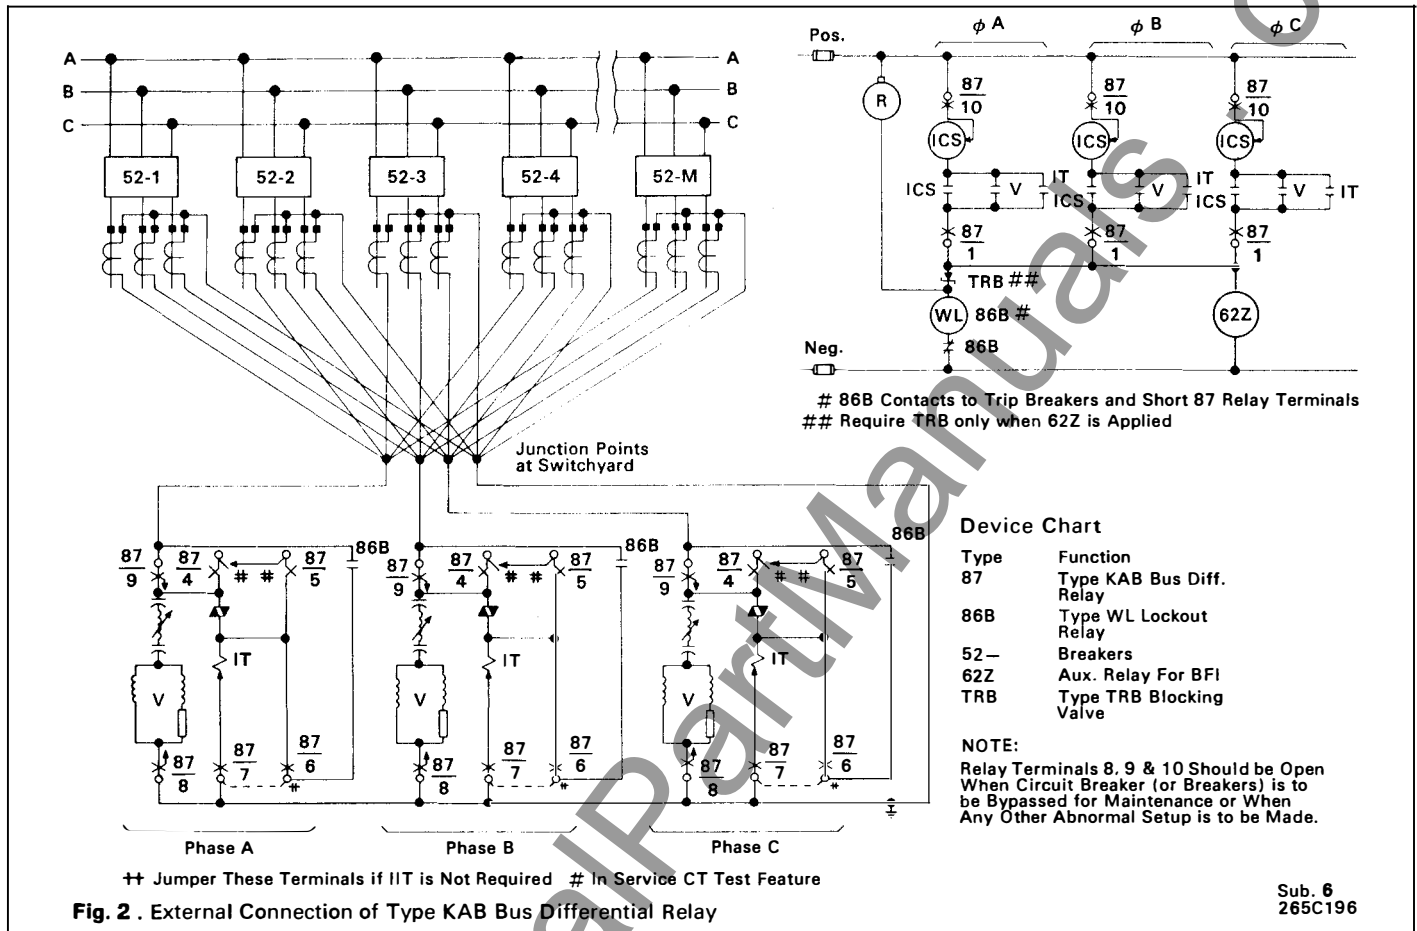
A B C A B C

52-1 52-2 52-3 52-4 52-M

Junction Points at Switchyard

Pos. $\phi$ A $\phi$ B $\phi$ C

R

$\frac{87}{10}$ $\frac{87}{10}$ $\frac{87}{10}$

ICS ICS ICS

ICS V IT ICS V IT ICS V IT

$\frac{87}{1}$ $\frac{87}{1}$ $\frac{87}{1}$

TRB ##

WL 86B #

62Z

Neg. 86B

# 86B Contacts to Trip Breakers and Short 87 Relay Terminals
## Require TRB only when 62Z is Applied

$\frac{87}{9}$ $\frac{87}{4}$ # # $\frac{87}{5}$ 86B
V IT
$\frac{87}{8}$ $\frac{87}{7}$ $\frac{87}{6}$

Phase A Phase B Phase C

Device Chart

| Type | Function |
|---|---|
| 87 | Type KAB Bus Diff. Relay |
| 86B | Type WL Lockout Relay |
| 52— | Breakers |
| 62Z | Aux. Relay For BFI |
| TRB | Type TRB Blocking Valve |

NOTE:
Relay Terminals 8, 9 & 10 Should be Open When Circuit Breaker (or Breakers) is to be Bypassed for Maintenance or When Any Other Abnormal Setup is to be Made.

++ Jumper These Terminals if IIT is Not Required # In Service CT Test Feature

Fig. 2 . External Connection of Type KAB Bus Differential Relay

Sub. 6
265C196